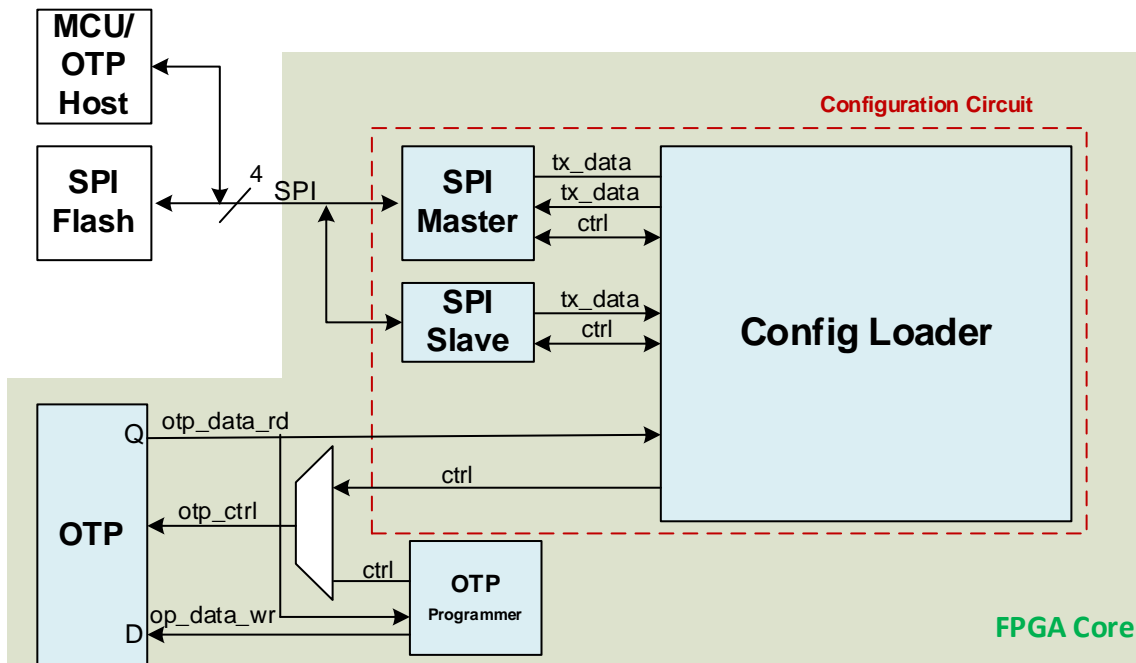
MCU/
OTP
Host

SPI
Flash

4
SPI

Configuration Circuit

SPI
Master

tx_data
tx_data
ctrl

SPI
Slave

tx_data
ctrl

Config Loader

OTP

Q
otp_data_rd

ctrl

otp_ctrl

ctrl

OTP
Programmer

D
op_data_wr

FPGA Core